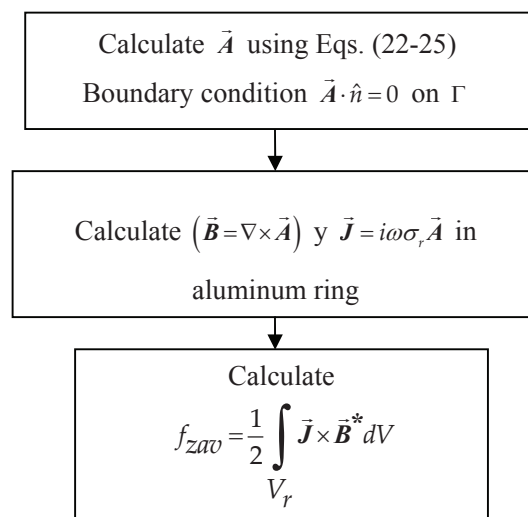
Calculate $\vec{A}$ using Eqs. (22-25)
Boundary condition $\vec{A} \cdot \hat{n} = 0$ on $\Gamma$

Calculate $\left(\vec{B} = \nabla \times \vec{A}\right)$ y $\vec{J} = i\omega\sigma_r \vec{A}$ in aluminum ring

Calculate
$f_{zav} = \frac{1}{2} \int_{V_r} \vec{J} \times \vec{B}^* dV$